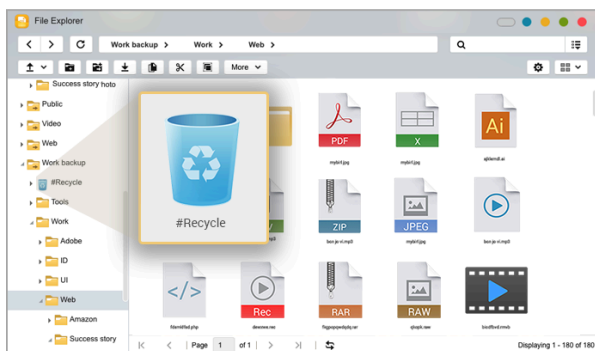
File Explorer

Work backup › Work › Web ›

More

Success story hoto
Public
Video
Web
Work backup
#Recycle
Tools
Work
Adobe
ID
UI
Web
Amazon
Success story

#Recycle

PDF
X
Ai
mybkf.jpg
mybkf.jpg
ajkleml.ai
ZIP
JPEG
bon jo vi.mp3
mybkf.jpg
bon jo vi.mp3
</>
Rec
RAR
RAW
fdemkfed.php
dewnee.rec
ftgpopwdpdjs.rar
sjsspk.raw
bkdfbv4.mvb

Page 1 of 1

Displaying 1 - 180 of 180